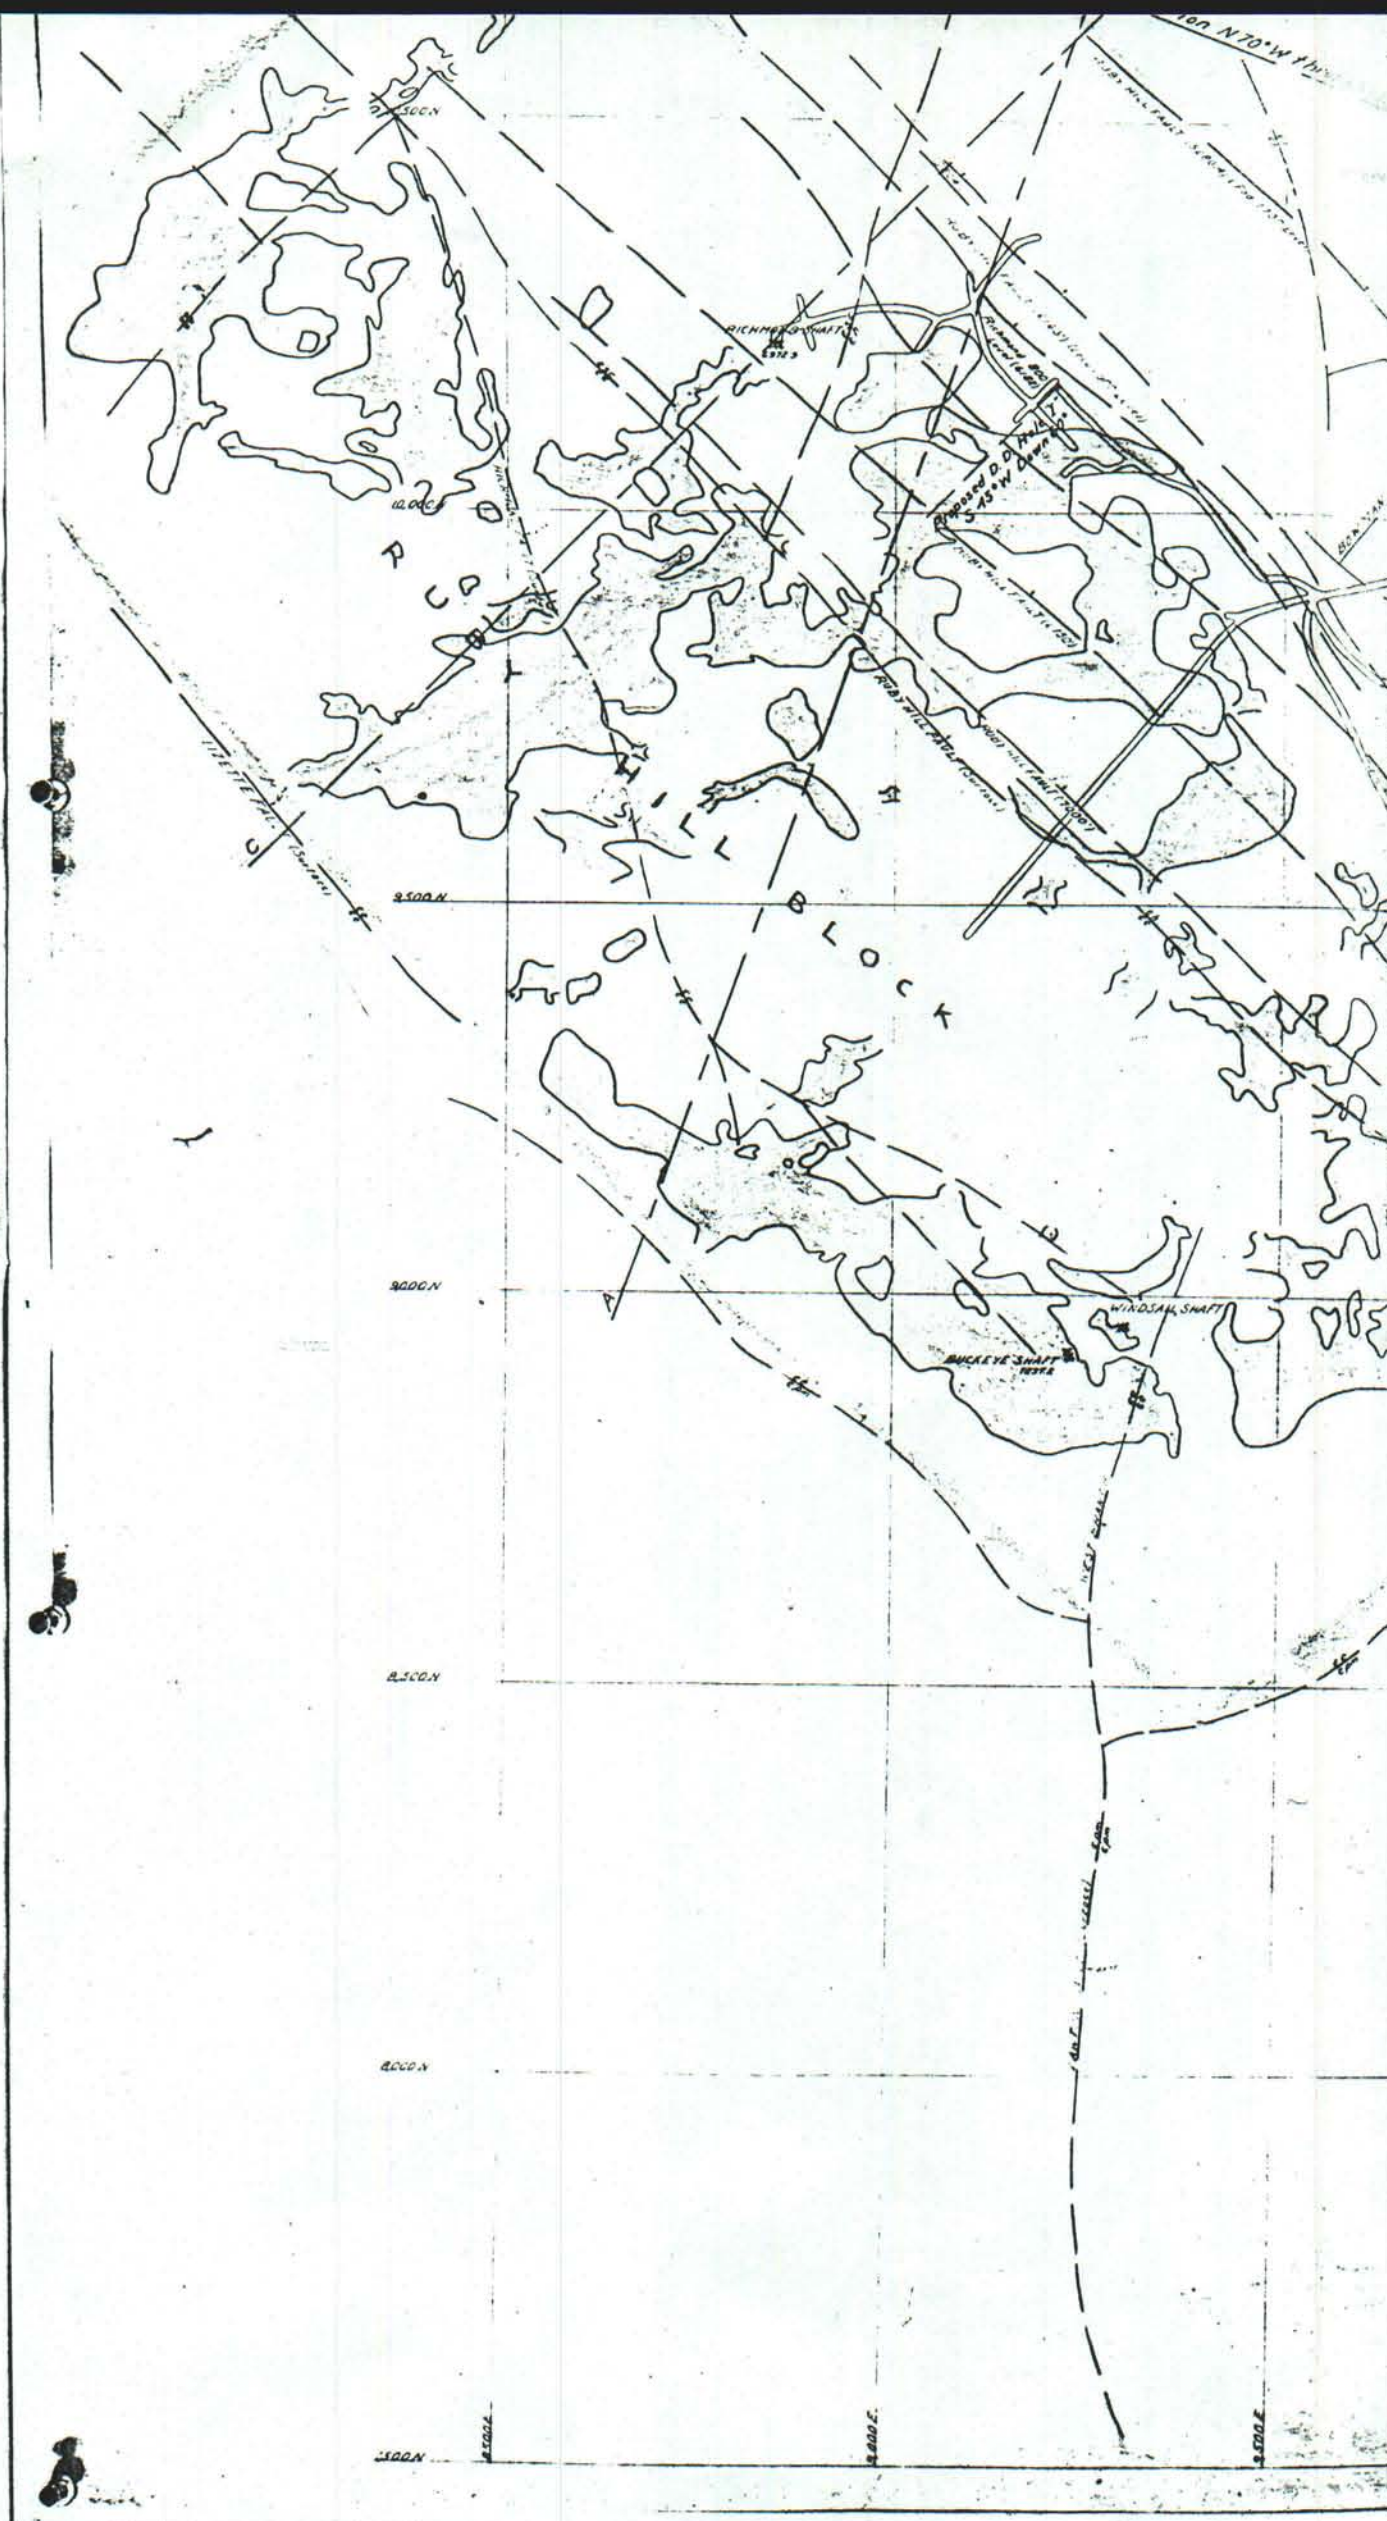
ion N70°W th

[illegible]500N

RICHMOND SHAFT

Richmond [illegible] Level

Proposed D.D. Hole S 75°W Down

10,000N

R C P

ROBY HILL FAULT (Surface)

ROBY HILL FAULT

FIFETTE FAULT (Surface)

C

H I L L B L O C K

9500N

9000N

A

WINDSAIL SHAFT

BUCKEYE SHAFT

WEST SHAFT

8500N

8000N

7500N

2500E

3000E

3500E